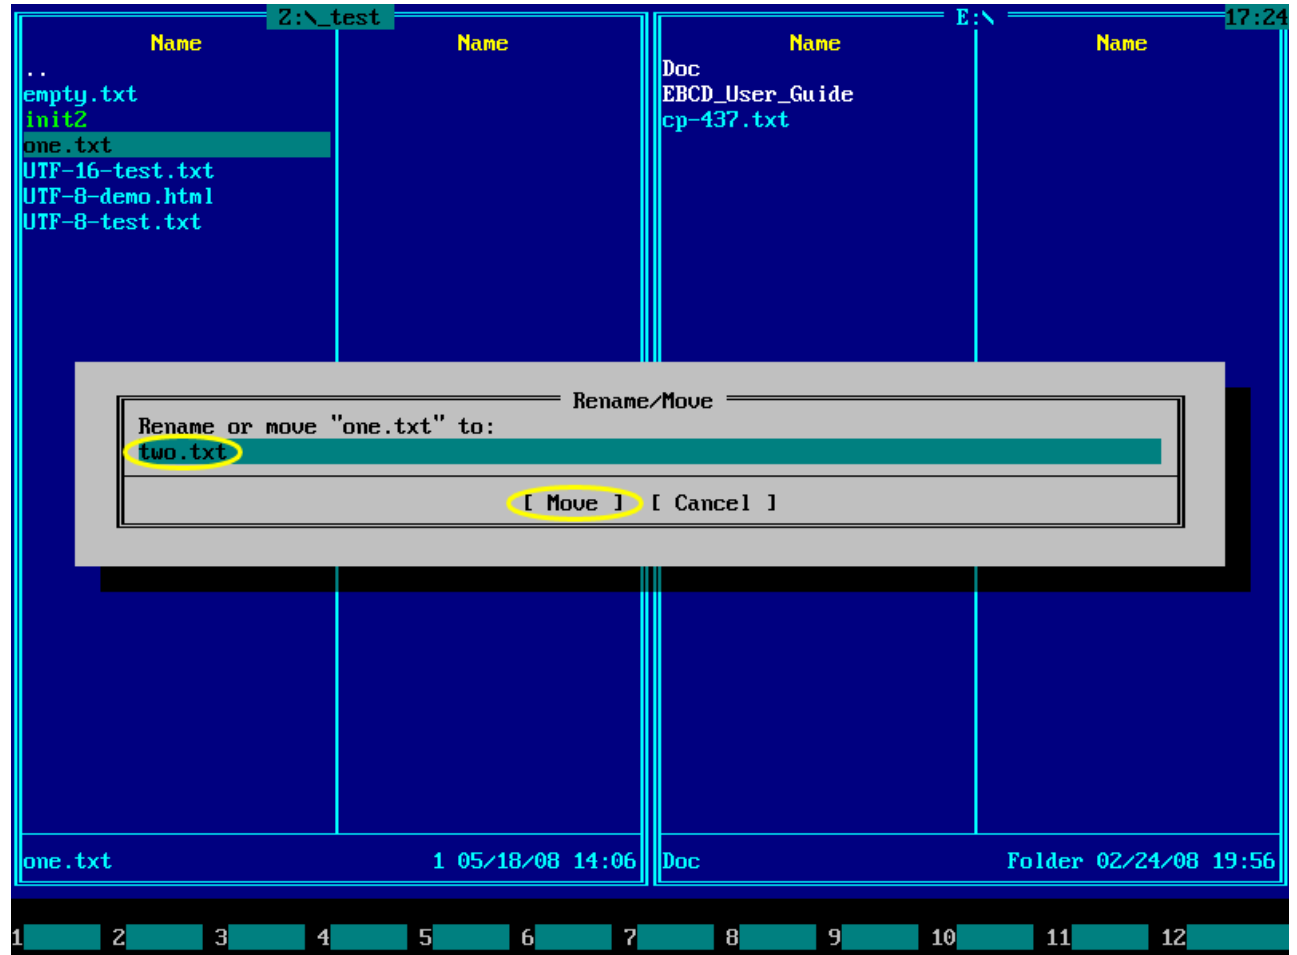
Z:\_test

| Name | Name |
|---|---|
| .. | |
| empty.txt | |
| init2 | |
| one.txt | |
| UTF-16-test.txt | |
| UTF-8-demo.html | |
| UTF-8-test.txt | |

E:\ 17:24

| Name | Name |
|---|---|
| Doc | |
| EBCD_User_Guide | |
| cp-437.txt | |

Rename/Move

Rename or move "one.txt" to:

two.txt

[ Move ] [ Cancel ]

one.txt 1 05/18/08 14:06

Doc Folder 02/24/08 19:56

1 2 3 4 5 6 7 8 9 10 11 12